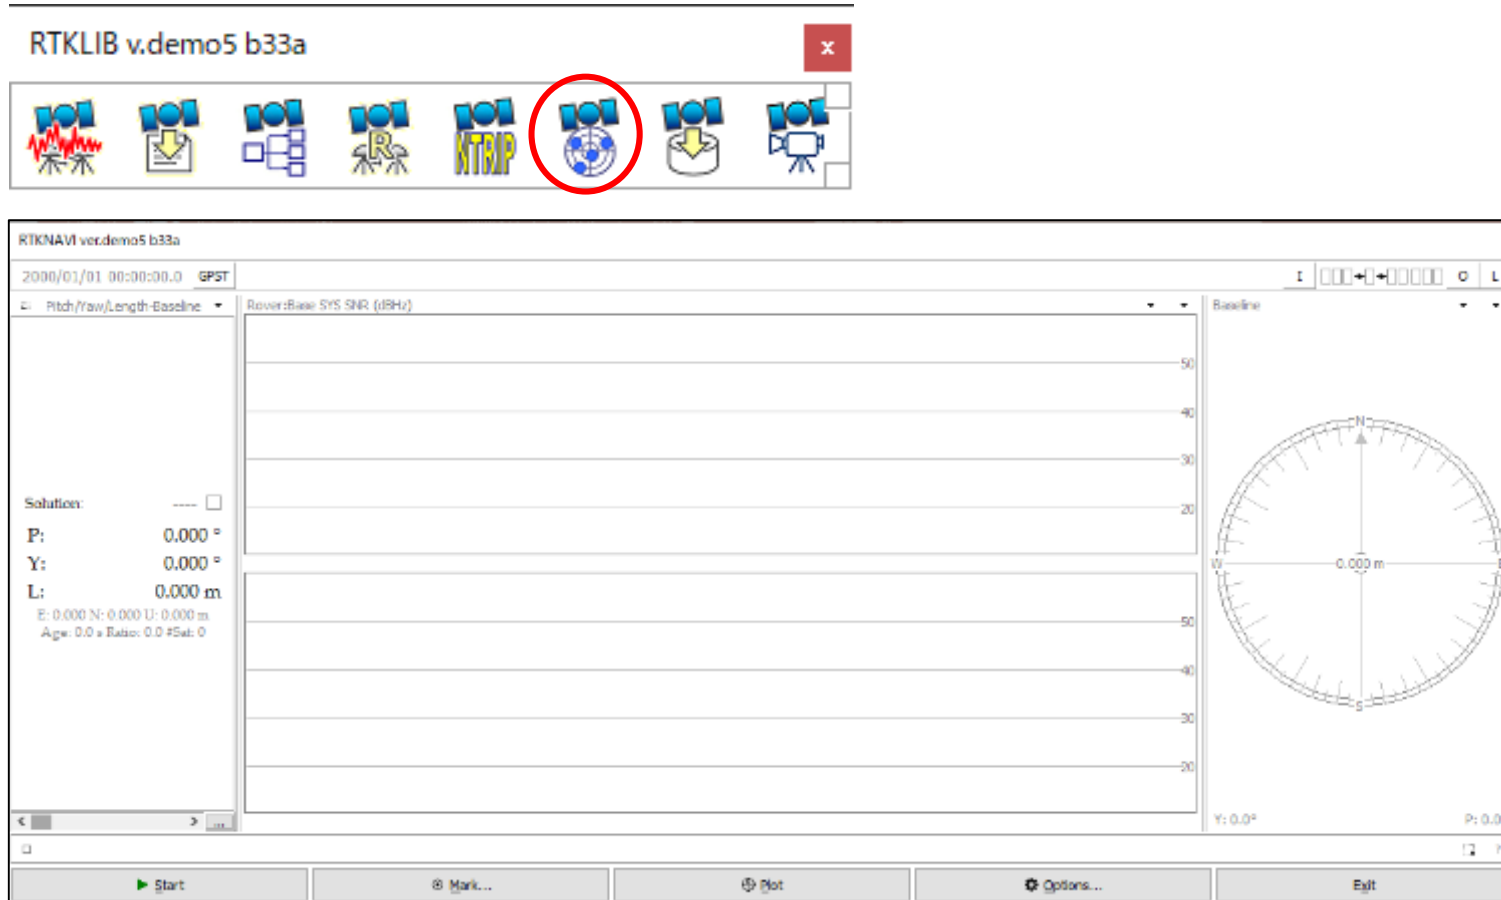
RTKLIB v.demo5 b33a

x

NTRIP

RTKNAVI ver.demo5 b33a

2000/01/01 00:00:00.0 GPST

Pitch/Yaw/Length-Baseline

Rover:Base SYS SNR (dBHz)

Baseline

50
40
30
20

50
40
30
20

Solution: ----

P: 0.000 °
Y: 0.000 °
L: 0.000 m
E: 0.000 N: 0.000 U: 0.000 m
Age: 0.0 s Ratio: 0.0 #Sat: 0

N
W
S
0.000 m

Y: 0.0°
P: 0.0

Start
Mark...
Plot
Options...
Exit